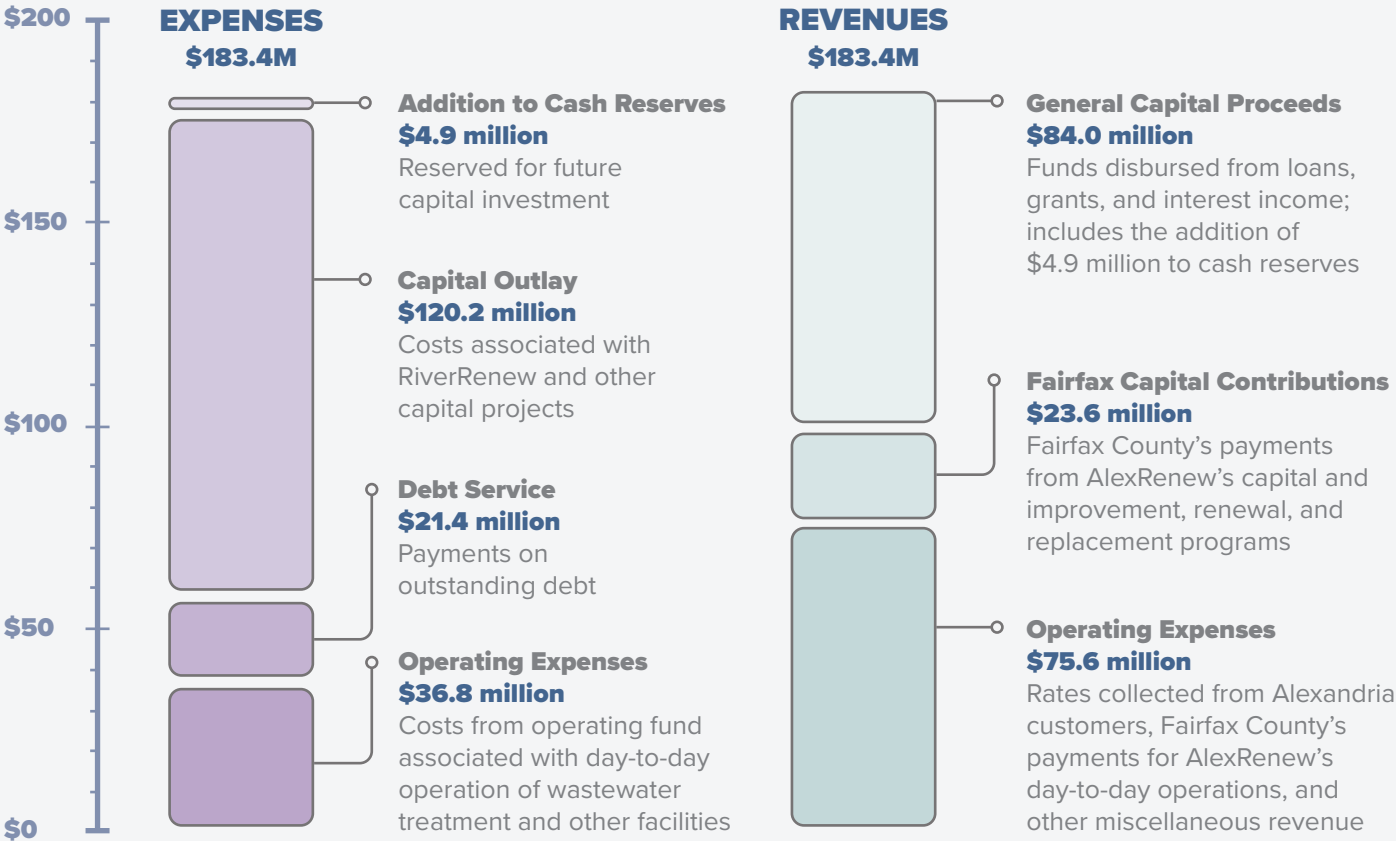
$200

$150

$100

$50

$0

EXPENSES
$183.4M

Addition to Cash Reserves
$4.9 million
Reserved for future capital investment

Capital Outlay
$120.2 million
Costs associated with RiverRenew and other capital projects

Debt Service
$21.4 million
Payments on outstanding debt

Operating Expenses
$36.8 million
Costs from operating fund associated with day-to-day operation of wastewater treatment and other facilities

REVENUES
$183.4M

General Capital Proceeds
$84.0 million
Funds disbursed from loans, grants, and interest income; includes the addition of $4.9 million to cash reserves

Fairfax Capital Contributions
$23.6 million
Fairfax County's payments from AlexRenew's capital and improvement, renewal, and replacement programs

Operating Expenses
$75.6 million
Rates collected from Alexandria customers, Fairfax County's payments for AlexRenew's day-to-day operations, and other miscellaneous revenue